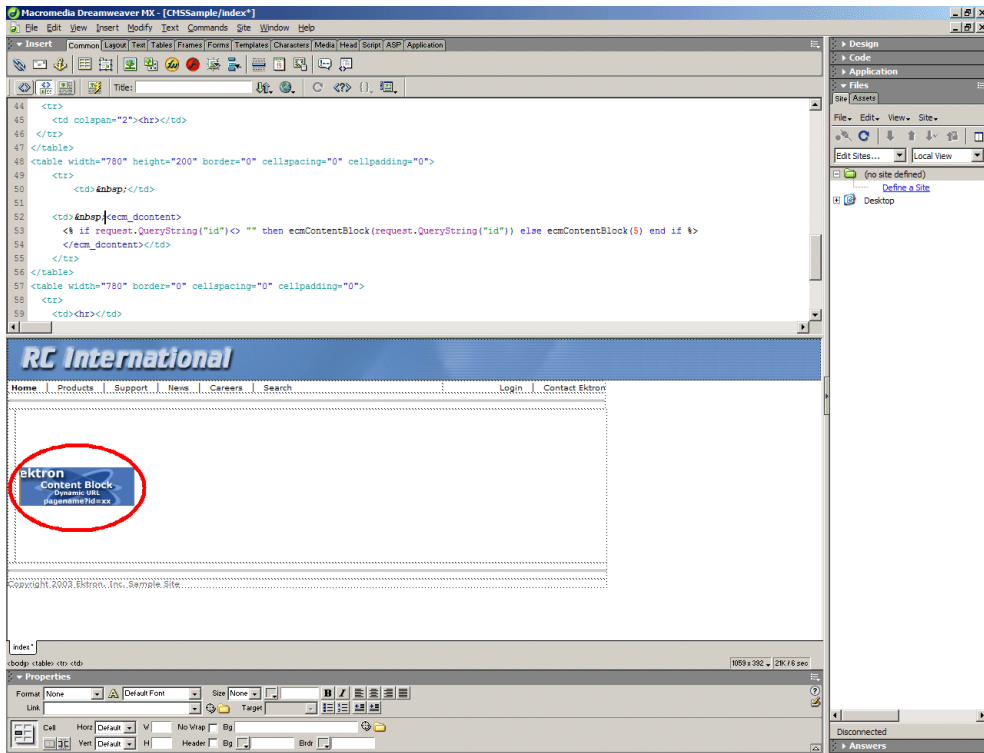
Macromedia Dreamweaver MX - [CMSSample/index*]

File Edit View Insert Modify Text Commands Site Window Help

Insert Common Layout Text Tables Frames Forms Templates Characters Media Head Script ASP Application

Title:

44 <tr>
45 <td colspan="2"><hr></td>
46 </tr>
47 </table>
48 <table width="780" height="200" border="0" cellspacing="0" cellpadding="0">
49 <tr>
50 <td>&nbsp;</td>
51
52 <td>&nbsp;<ecm_dcontent>
53 <% if request.QueryString("id")<> "" then ecmContentBlock(request.QueryString("id")) else ecmContentBlock(5) end if %>
54 </ecm_dcontent></td>
55 </tr>
56 </table>
57 <table width="780" border="0" cellspacing="0" cellpadding="0">
58 <tr>
59 <td><hr></td>

RC International

Home | Products | Support | News | Careers | Search | Login | Contact Ektron

ektron
Content Block
Dynamic URL
pagename?id=xx

Copyright 2003 Ektron, Inc. Sample Site

index*

<body> <table> <tr> <td>

1059 x 392 | 21K / 6 sec

Properties

Format None | Default Font | Size None | B I
Link | Target
Cell | Horz Default | W | No Wrap | Bg
Vert Default | H | Header | Bg | Brdr

Design
Code
Application
Files
Site Assets
File Edit View Site
Edit Sites... | Local View
(no site defined)
Define a Site
Desktop

Disconnected
Answers